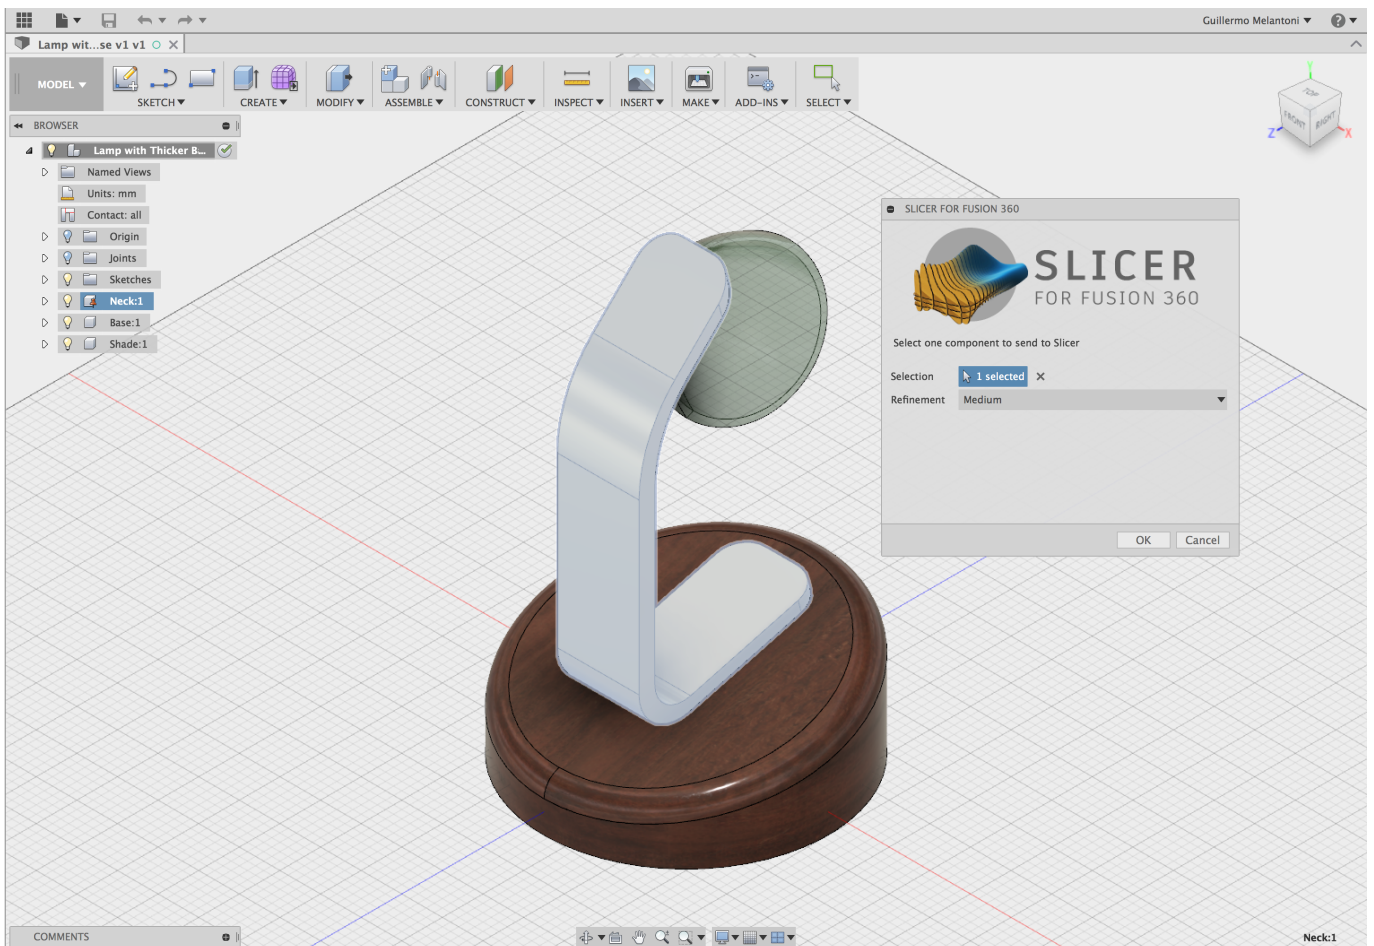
Guillermo Melantoni

Lamp wit...se v1 v1

MODEL

SKETCH

CREATE

MODIFY

ASSEMBLE

CONSTRUCT

INSPECT

INSERT

MAKE

ADD-INS

SELECT

BROWSER

Lamp with Thicker B...

Named Views

Units: mm

Contact: all

Origin

Joints

Sketches

Neck:1

Base:1

Shade:1

TOP

FRONT

RIGHT

SLICER FOR FUSION 360

SLICER

FOR FUSION 360

Select one component to send to Slicer

Selection

1 selected

Refinement

Medium

OK

Cancel

COMMENTS

Neck:1